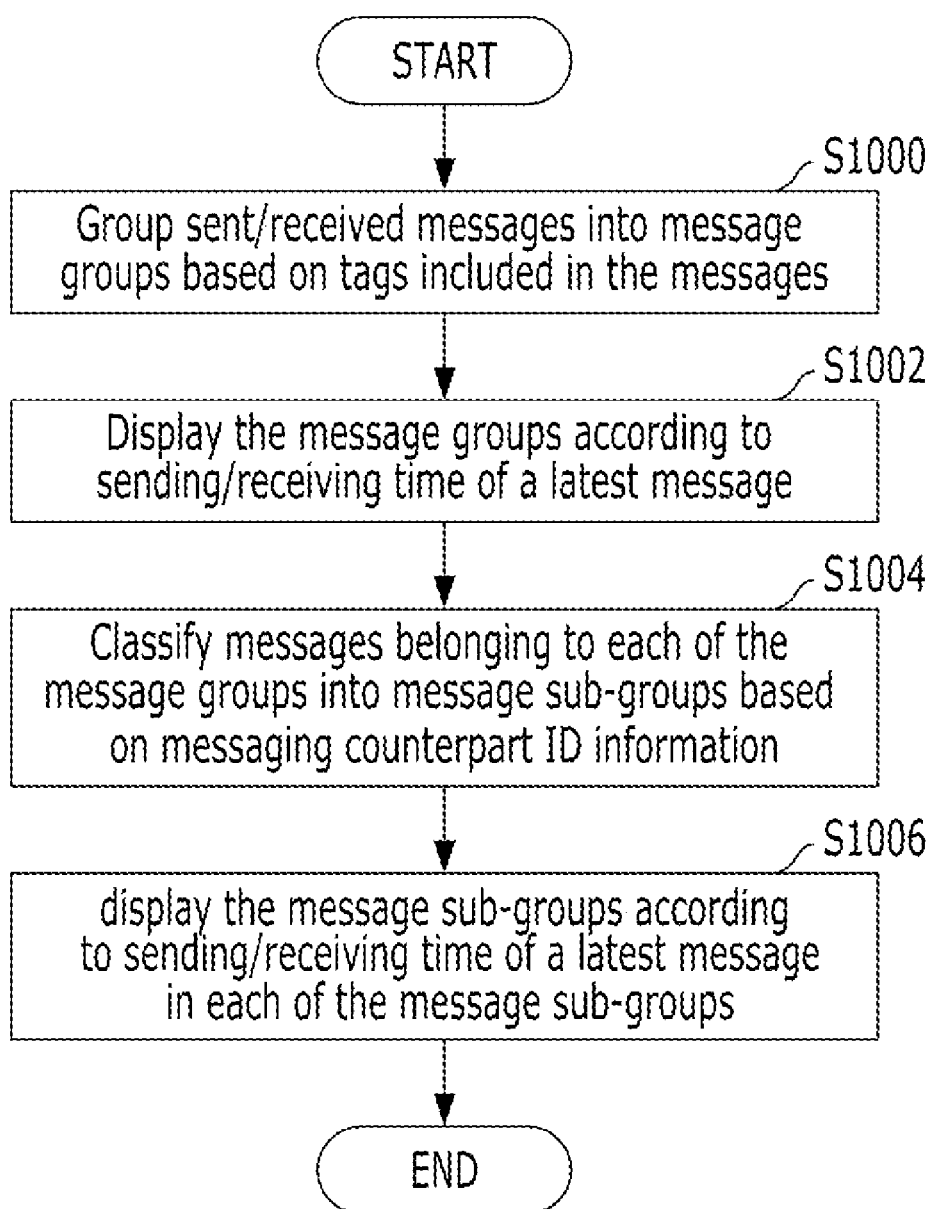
START

S1000

Group sent/received messages into message groups based on tags included in the messages

S1002

Display the message groups according to sending/receiving time of a latest message

S1004

Classify messages belonging to each of the message groups into message sub-groups based on messaging counterpart ID information

S1006

display the message sub-groups according to sending/receiving time of a latest message in each of the message sub-groups

END